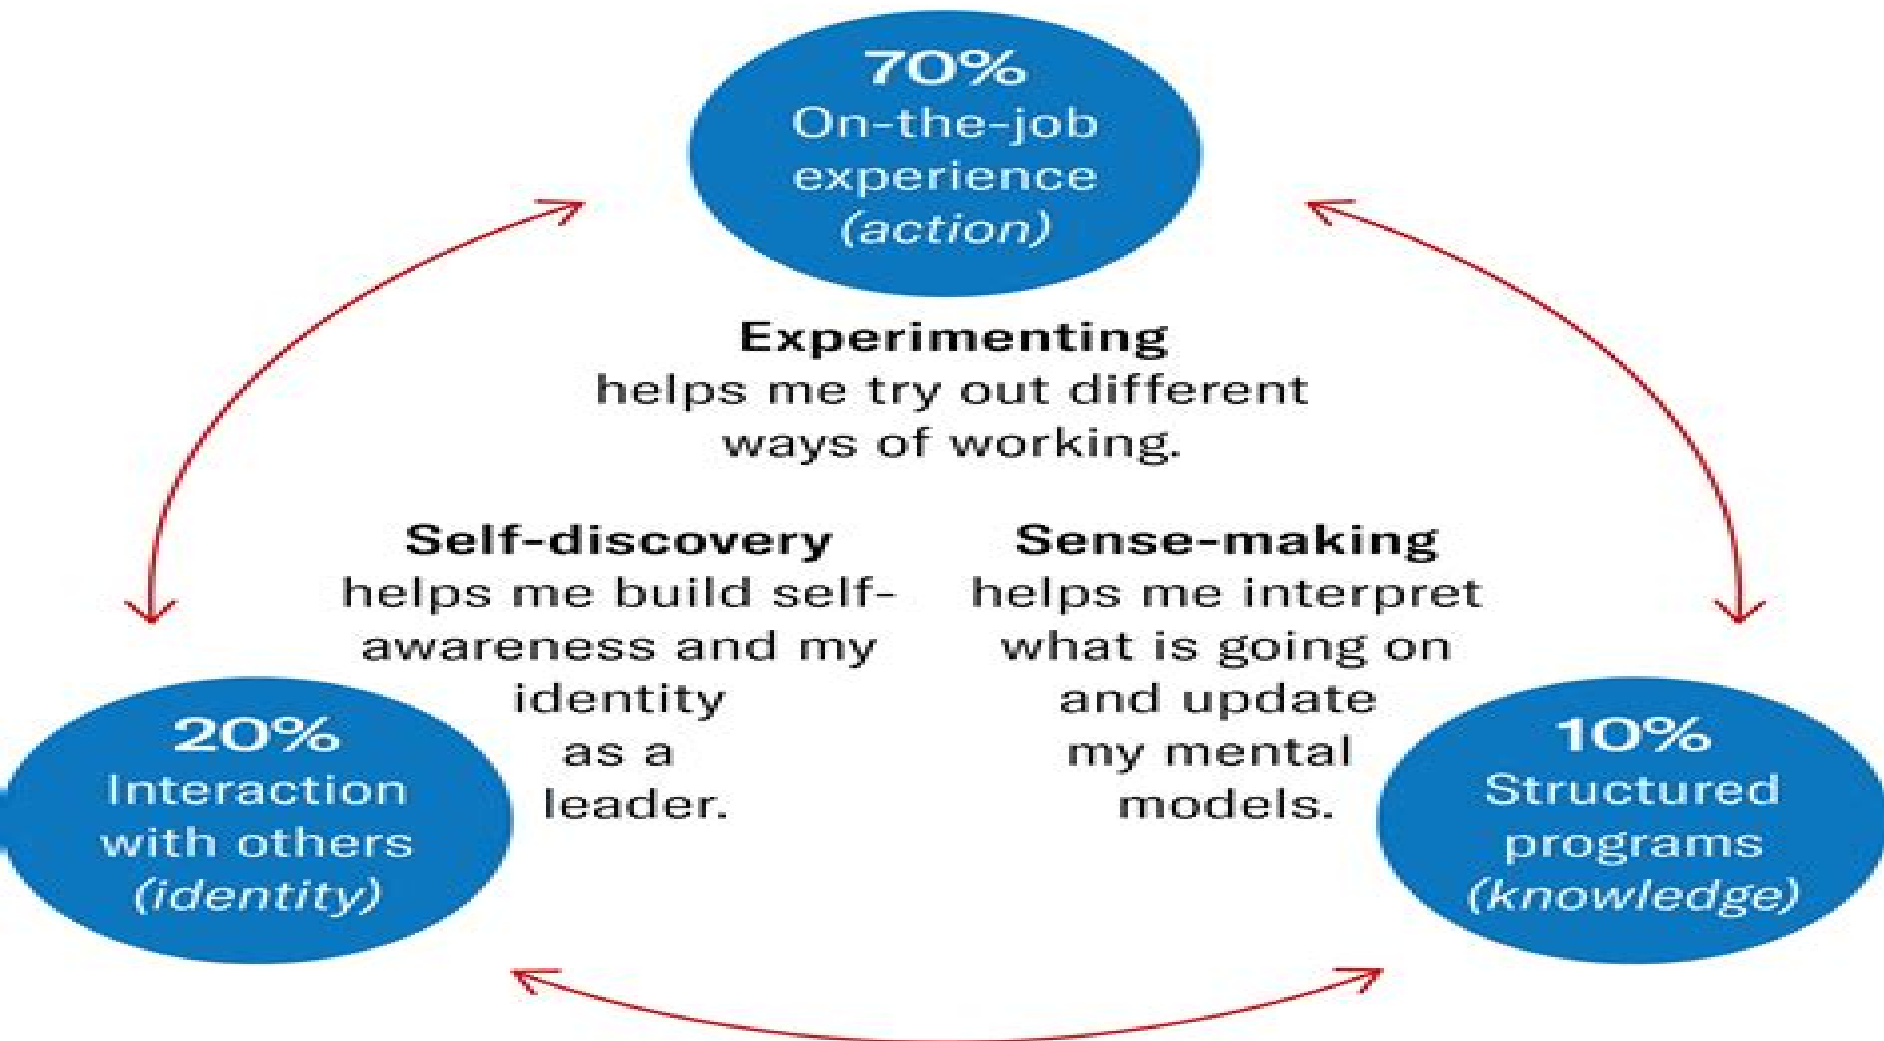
70%
On-the-job experience
(action)

Experimenting
helps me try out different ways of working.

Self-discovery
helps me build self-awareness and my identity as a leader.

Sense-making
helps me interpret what is going on and update my mental models.

20%
Interaction with others
(identity)

10%
Structured programs
(knowledge)